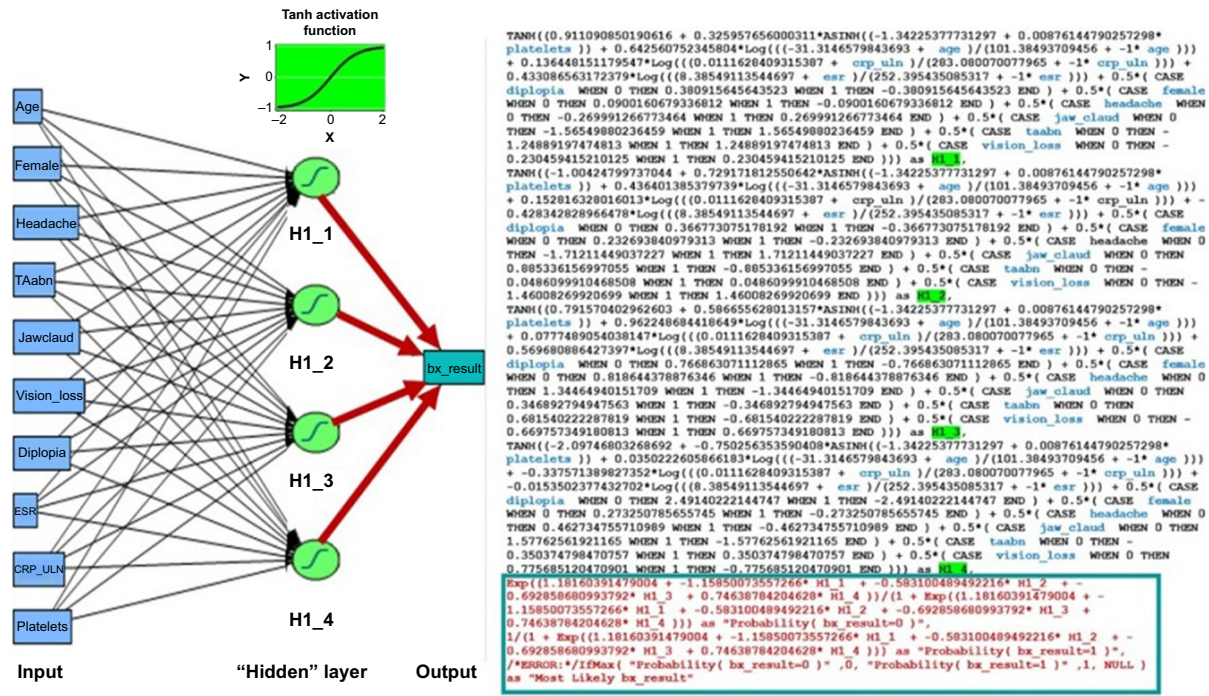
Tanh activation function

1
0
−1
−2 0 2
Y
X

Age
Female
Headache
TAabn
Jawclaud
Vision_loss
Diplopia
ESR
CRP_ULN
Platelets

H1_1
H1_2
H1_3
H1_4

bx_result

Input
"Hidden" layer
Output

TANH((0.911090850190616 + 0.325957656000311*ASINH((-1.34225377731297 + 0.00876144790257298* platelets )) + 0.642560752345804*Log(((-31.3146579843693 + age )/(101.38493709456 + -1* age ))) + 0.136448151179547*Log(((0.0111628409315387 + crp_uln )/(283.080070077965 + -1* crp_uln ))) + 0.433086563172379*Log(((8.38549111544697 + esr )/(252.395435085317 + -1* esr ))) + 0.5*( CASE diplopia WHEN 0 THEN 0.380915645643523 WHEN 1 THEN -0.380915645643523 END ) + 0.5*( CASE female WHEN 0 THEN 0.0900160679336812 WHEN 1 THEN -0.0900160679336812 END ) + 0.5*( CASE headache WHEN 0 THEN -0.269991266773464 WHEN 1 THEN 0.269991266773464 END ) + 0.5*( CASE jaw_claud WHEN 0 THEN -1.56549880236459 WHEN 1 THEN 1.56549880236459 END ) + 0.5*( CASE taabn WHEN 0 THEN -1.24889197474813 WHEN 1 THEN 1.24889197474813 END ) + 0.5*( CASE vision_loss WHEN 0 THEN -0.230459415210125 WHEN 1 THEN 0.230459415210125 END ))) as H1_1,
TANH((-1.00424799737044 + 0.729171812550642*ASINH((-1.34225377731297 + 0.00876144790257298* platelets )) + 0.436401385379739*Log(((-31.3146579843693 + age )/(101.38493709456 + -1* age ))) + 0.152816328016013*Log(((0.0111628409315387 + crp_uln )/(283.080070077965 + -1* crp_uln ))) + -0.428342828966478*Log(((8.38549111544697 + esr )/(252.395435085317 + -1* esr ))) + 0.5*( CASE diplopia WHEN 0 THEN 0.366773075178192 WHEN 1 THEN -0.366773075178192 END ) + 0.5*( CASE female WHEN 0 THEN 0.232693840979313 WHEN 1 THEN -0.232693840979313 END ) + 0.5*( CASE headache WHEN 0 THEN -1.71211449037227 WHEN 1 THEN 1.71211449037227 END ) + 0.5*( CASE jaw_claud WHEN 0 THEN 0.885336156997055 WHEN 1 THEN -0.885336156997055 END ) + 0.5*( CASE taabn WHEN 0 THEN -0.0486099910468508 WHEN 1 THEN 0.0486099910468508 END ) + 0.5*( CASE vision_loss WHEN 0 THEN -1.46008269920699 WHEN 1 THEN 1.46008269920699 END ))) as H1_2,
TANH((0.791570402962603 + 0.586655628013157*ASINH((-1.34225377731297 + 0.00876144790257298* platelets )) + 0.962248684418649*Log(((-31.3146579843693 + age )/(101.38493709456 + -1* age ))) + 0.0777489054038147*Log(((0.0111628409315387 + crp_uln )/(283.080070077965 + -1* crp_uln ))) + 0.569680886427397*Log(((8.38549111544697 + esr )/(252.395435085317 + -1* esr ))) + 0.5*( CASE diplopia WHEN 0 THEN 0.766863071112865 WHEN 1 THEN -0.766863071112865 END ) + 0.5*( CASE female WHEN 0 THEN 0.818644378876346 WHEN 1 THEN -0.818644378876346 END ) + 0.5*( CASE headache WHEN 0 THEN 1.34464940151709 WHEN 1 THEN -1.34464940151709 END ) + 0.5*( CASE jaw_claud WHEN 0 THEN 0.346892794947563 WHEN 1 THEN -0.346892794947563 END ) + 0.5*( CASE taabn WHEN 0 THEN 0.681540222287819 WHEN 1 THEN -0.681540222287819 END ) + 0.5*( CASE vision_loss WHEN 0 THEN -0.669757349180813 WHEN 1 THEN 0.669757349180813 END ))) as H1_3,
TANH((-2.09746803268692 + -0.750256353590408*ASINH((-1.34225377731297 + 0.00876144790257298* platelets )) + 0.0350222605866183*Log(((-31.3146579843693 + age )/(101.38493709456 + -1* age ))) + -0.337571389827352*Log(((0.0111628409315387 + crp_uln )/(283.080070077965 + -1* crp_uln ))) + -0.0153502377432702*Log(((8.38549111544697 + esr )/(252.395435085317 + -1* esr ))) + 0.5*( CASE diplopia WHEN 0 THEN 2.49140222144747 WHEN 1 THEN -2.49140222144747 END ) + 0.5*( CASE female WHEN 0 THEN 0.273250785655745 WHEN 1 THEN -0.273250785655745 END ) + 0.5*( CASE headache WHEN 0 THEN 0.462734755710989 WHEN 1 THEN -0.462734755710989 END ) + 0.5*( CASE jaw_claud WHEN 0 THEN 1.57762561921165 WHEN 1 THEN -1.57762561921165 END ) + 0.5*( CASE taabn WHEN 0 THEN -0.350374798470757 WHEN 1 THEN 0.350374798470757 END ) + 0.5*( CASE vision_loss WHEN 0 THEN 0.775685120470901 WHEN 1 THEN -0.775685120470901 END ))) as H1_4,
Exp((1.18160391479004 + -1.15850073557266* H1_1 + -0.583100489492216* H1_2 + -0.692858680993792* H1_3 + 0.74638784204628* H1_4 ))/(1 + Exp((1.18160391479004 + -1.15850073557266* H1_1 + -0.583100489492216* H1_2 + -0.692858680993792* H1_3 + 0.74638784204628* H1_4 ))) as "Probability( bx_result=0 )",
1/(1 + Exp((1.18160391479004 + -1.15850073557266* H1_1 + -0.583100489492216* H1_2 + -0.692858680993792* H1_3 + 0.74638784204628* H1_4 ))) as "Probability( bx_result=1 )",
/*ERROR:*/IfMax( "Probability( bx_result=0 )" ,0, "Probability( bx_result=1 )" ,1, NULL )
as "Most Likely bx_result"